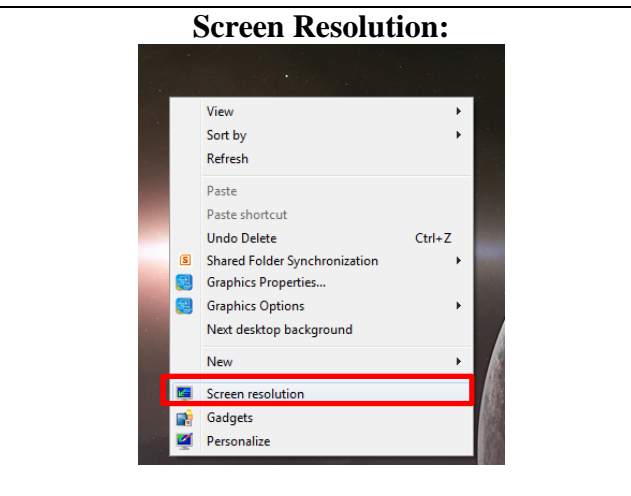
Screen Resolution:

View
Sort by
Refresh
Paste
Paste shortcut
Undo Delete Ctrl+Z
Shared Folder Synchronization
Graphics Properties...
Graphics Options
Next desktop background
New
Screen resolution
Gadgets
Personalize